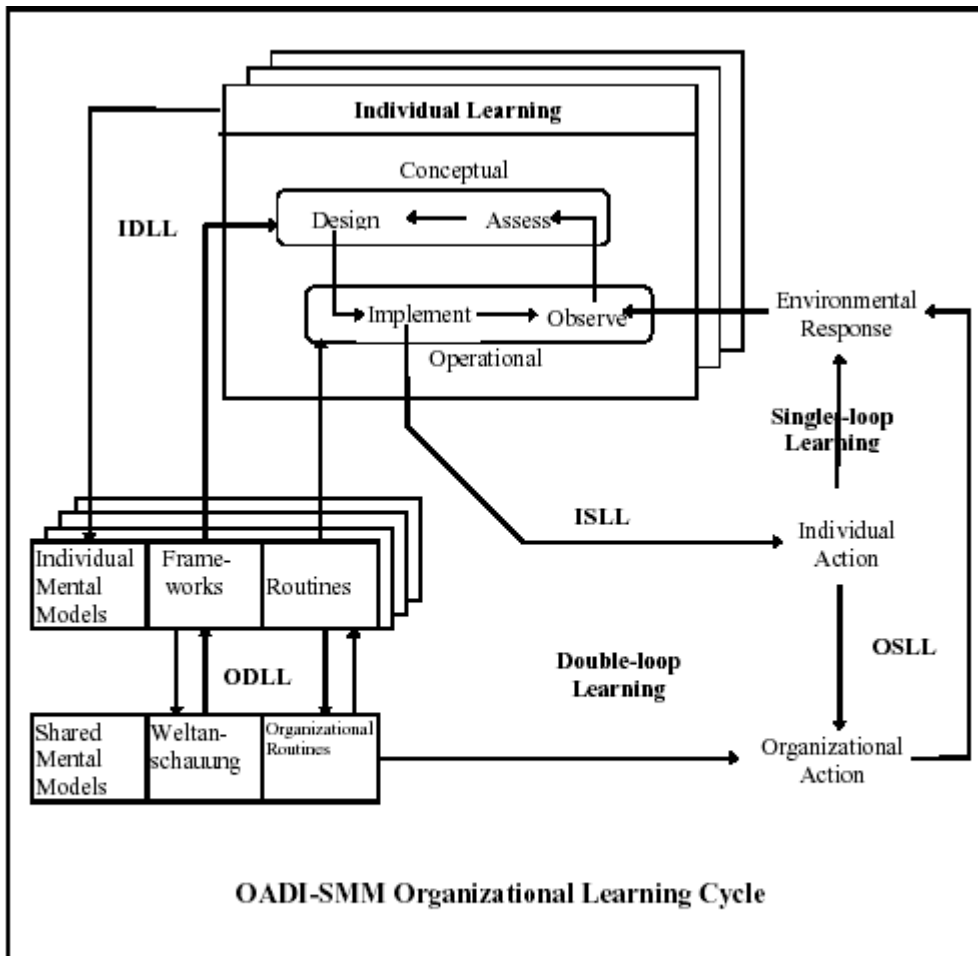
Individual Learning

Conceptual

IDLL

Design

Assess

Implement

Observe

Operational

Environmental Response

Single-loop Learning

ISLL

Individual Action

Individual Mental Models

Frame-works

Routines

ODLL

Double-loop Learning

OSLL

Shared Mental Models

Weltan-schauung

Organizational Routines

Organizational Action

OADI-SMM Organizational Learning Cycle